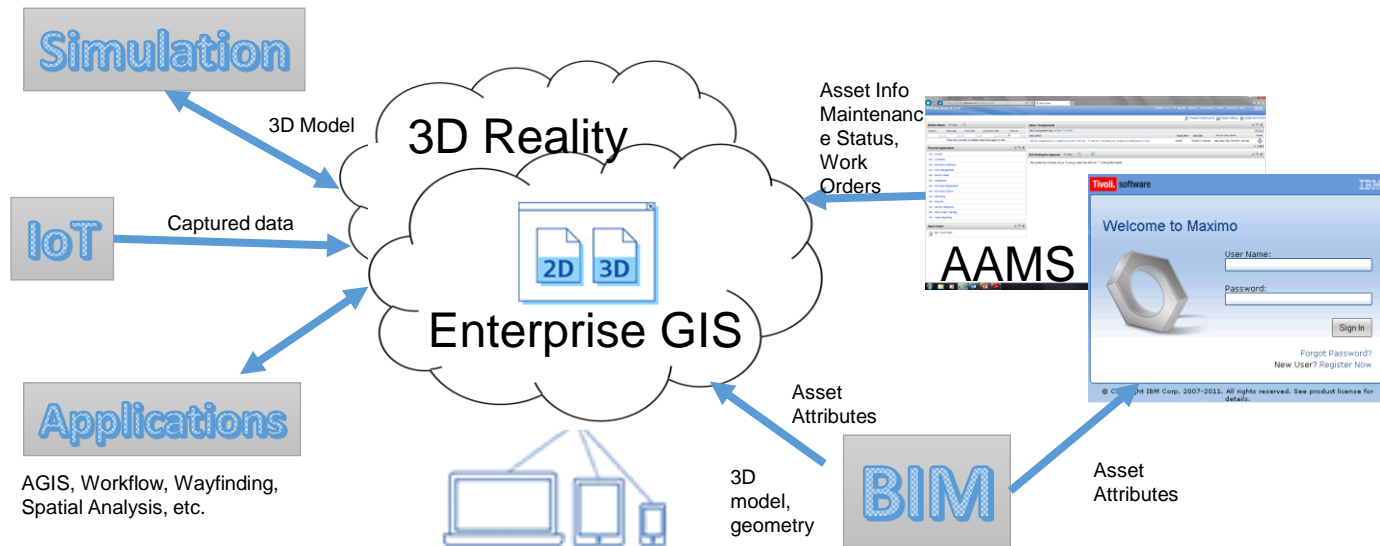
Simulation

3D Model

3D Reality

2D 3D

Enterprise GIS

IoT

Captured data

Applications

AGIS, Workflow, Wayfinding, Spatial Analysis, etc.

Asset Info Maintenance Status, Work Orders

AAMS

Tivoli. software IBM

Welcome to Maximo

User Name:

Password:

Sign In

Forgot Password?

New User? Register Now

© Copyright IBM Corp. 2007-2011. All rights reserved. See product license for details.

Asset Attributes

3D model, geometry

BIM

Asset Attributes